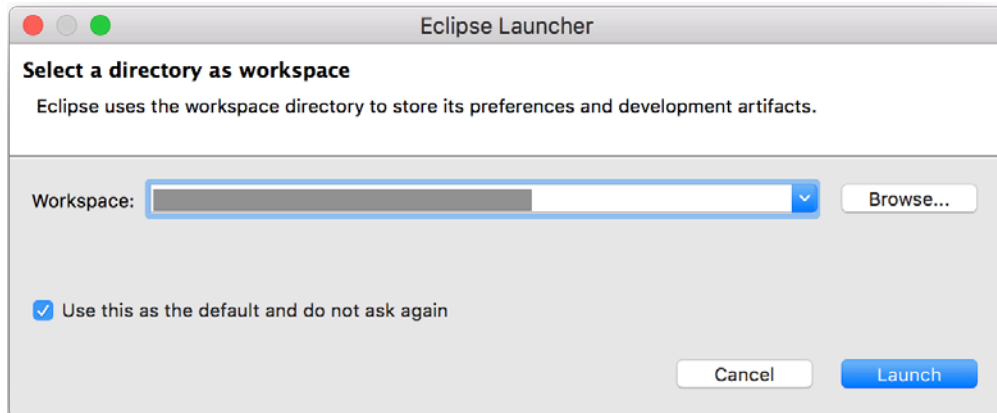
Eclipse Launcher

Select a directory as workspace

Eclipse uses the workspace directory to store its preferences and development artifacts.

Workspace: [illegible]

Browse...

Use this as the default and do not ask again

Cancel

Launch